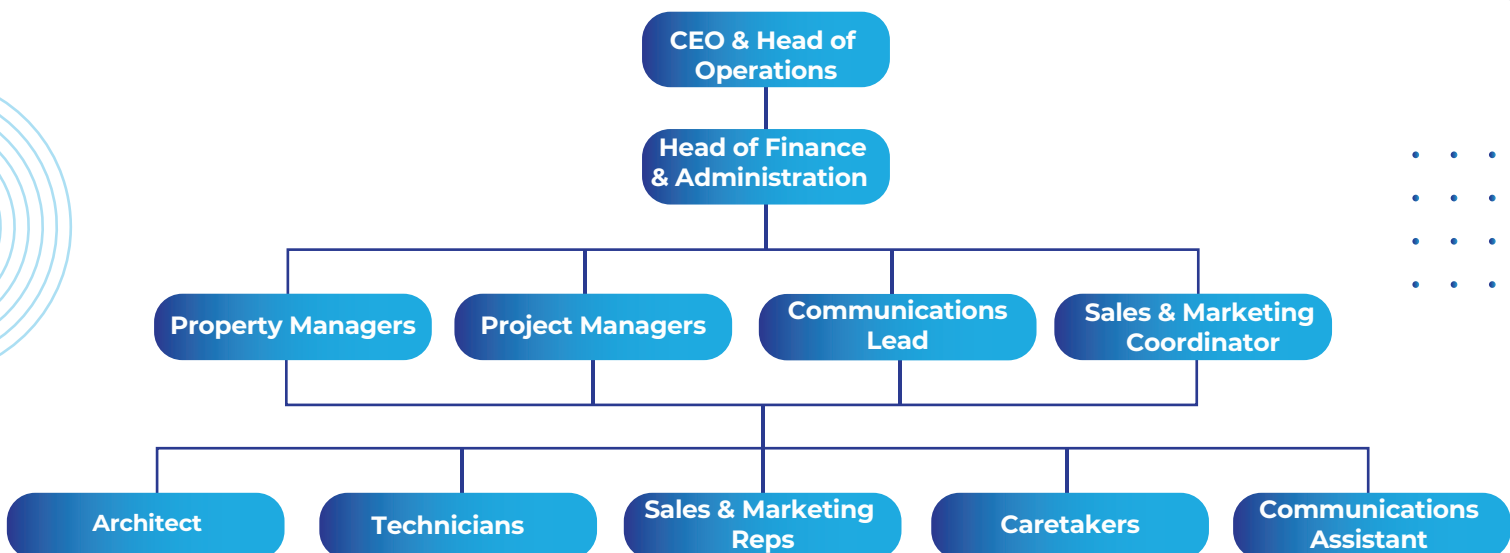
CEO & Head of Operations

Head of Finance & Administration

Property Managers

Project Managers

Communications Lead

Sales & Marketing Coordinator

Architect

Technicians

Sales & Marketing Reps

Caretakers

Communications Assistant